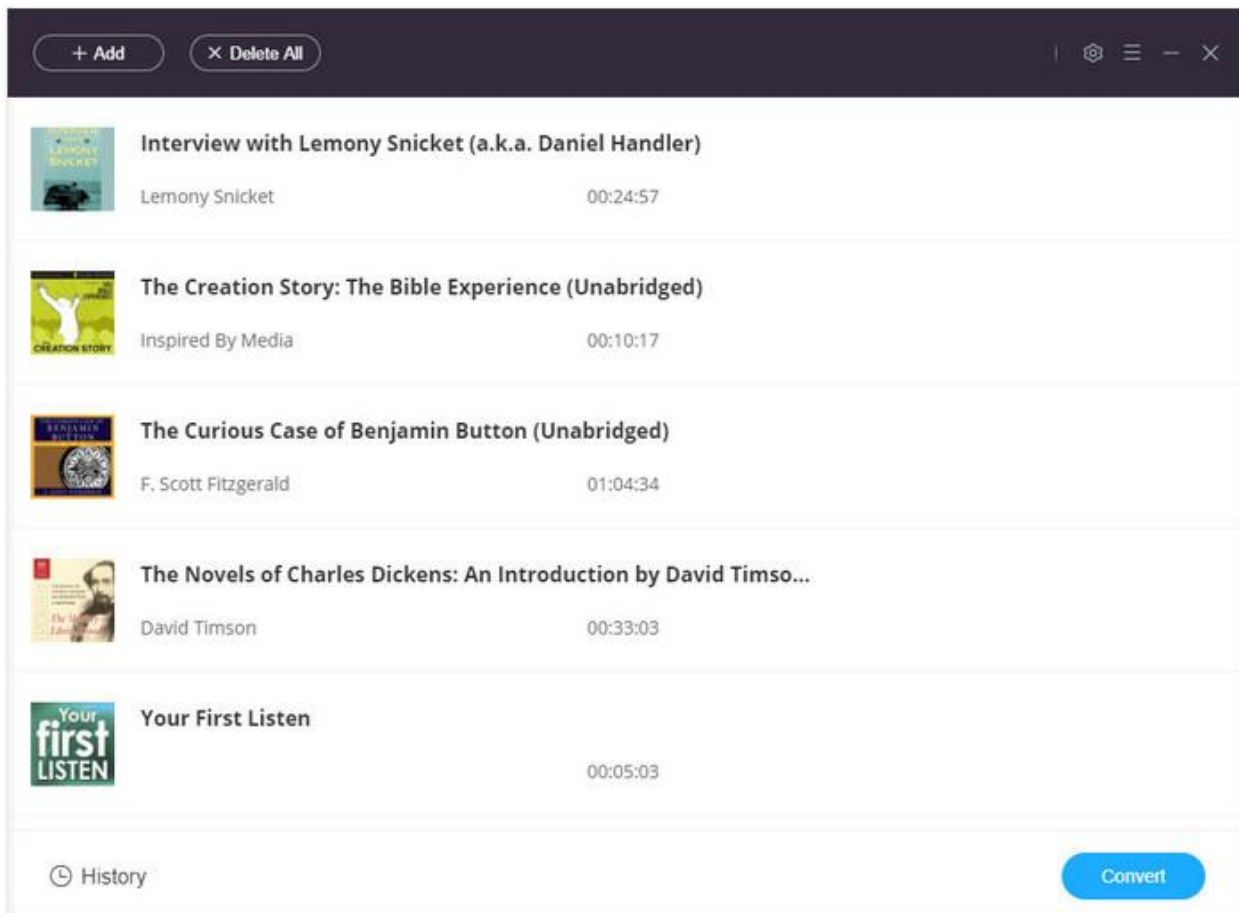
+ Add
× Delete All

LEMONY SNICKET

Interview with Lemony Snicket (a.k.a. Daniel Handler)

Lemony Snicket
00:24:57

CREATION STORY

The Creation Story: The Bible Experience (Unabridged)

Inspired By Media
00:10:17

BENJAMIN BUTTON

The Curious Case of Benjamin Button (Unabridged)

F. Scott Fitzgerald
01:04:34

The Novels of Charles Dickens: An Introduction by David Timso...

David Timson
00:33:03

Your first LISTEN

Your First Listen

00:05:03

History

Convert